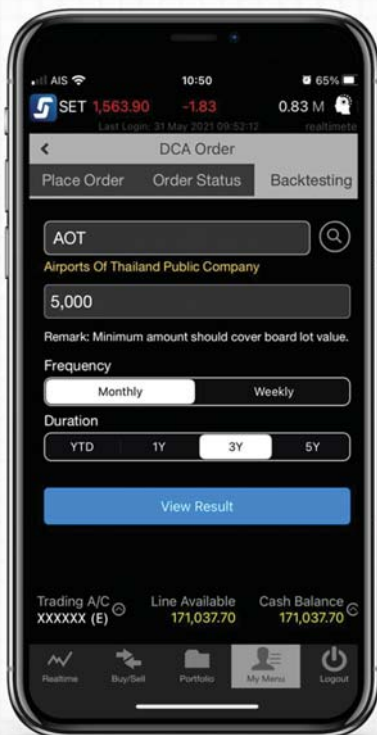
AIS 10:50 65%

SET 1,563.90 -1.83 0.83 M

Last Login: 31 May 2021 09:52:12 realtime

<

DCA Order

Place Order Order Status Backtesting

AOT

Airports Of Thailand Public Company

5,000

Remark: Minimum amount should cover board lot value.

Frequency

Monthly Weekly

Duration

YTD 1Y 3Y 5Y

View Result

Trading A/C XXXXXX (E)

Line Available 171,037.70

Cash Balance 171,037.70

Realtime Buy/Sell Portfolio My Menu Logout